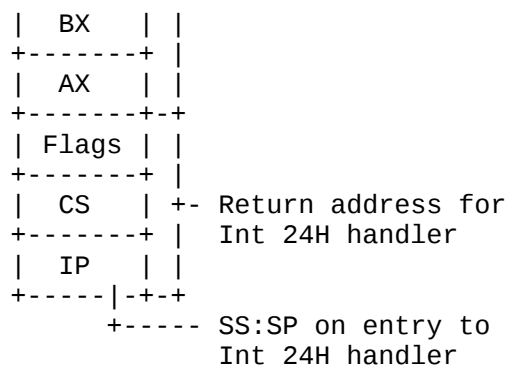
```
|  BX   | |
+-------+ |
|  AX   | |
+-------+-+
| Flags | |
+-------+ |
|  CS   | +- Return address for
+-------+ |  Int 24H handler
|  IP   | |
+-----|-+-+
      +----- SS:SP on entry to
             Int 24H handler
```